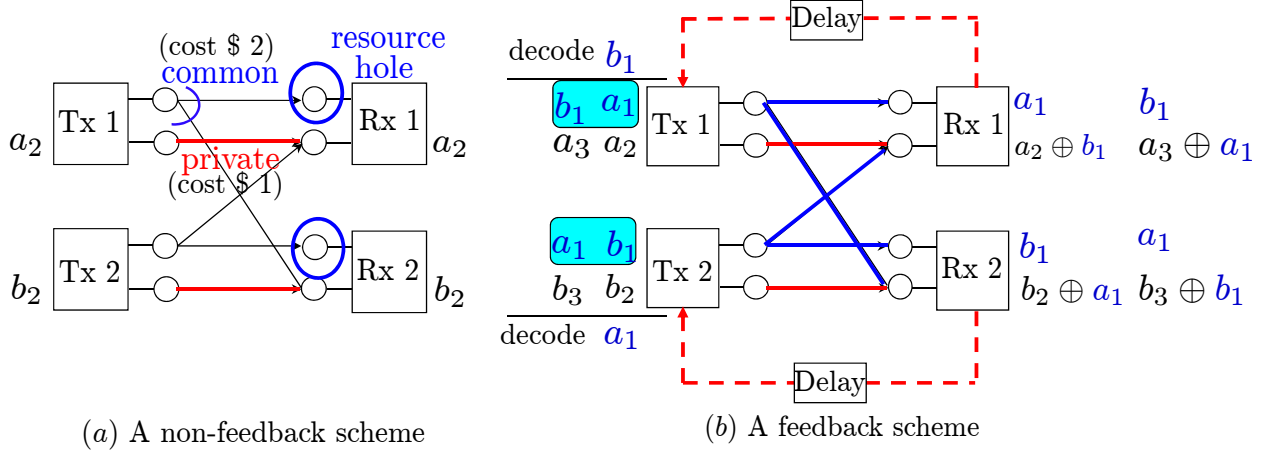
(cost \$ 2)
common
resource hole
$a_2$ Tx 1
Rx 1 $a_2$
private
(cost \$ 1)
$b_2$ Tx 2
Rx 2 $b_2$

$(a)$ A non-feedback scheme

Delay
decode $b_1$
$b_1$ $a_1$
$a_3$ $a_2$
Tx 1
Rx 1
$a_1$ $b_1$
$a_2 \oplus b_1$ $a_3 \oplus a_1$
$a_1$ $b_1$
$b_3$ $b_2$
Tx 2
Rx 2
$b_1$ $a_1$
$b_2 \oplus a_1$ $b_3 \oplus b_1$
decode $a_1$
Delay

$(b)$ A feedback scheme